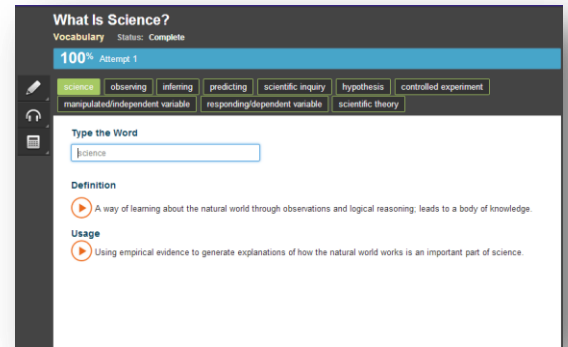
What Is Science?

Vocabulary Status: Complete

100% Attempt 1

science | observing | inferring | predicting | scientific inquiry | hypothesis | controlled experiment | manipulated/independent variable | responding/dependent variable | scientific theory

Type the Word

science

Definition

A way of learning about the natural world through observations and logical reasoning; leads to a body of knowledge.

Usage

Using empirical evidence to generate explanations of how the natural world works is an important part of science.